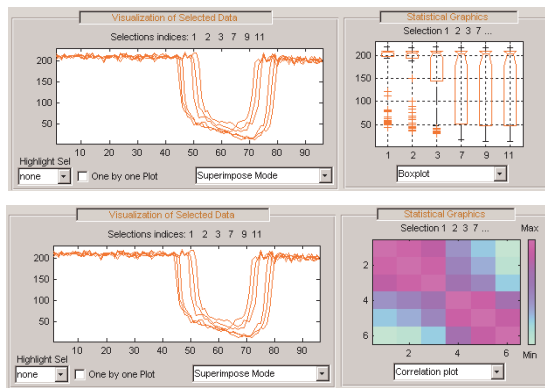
Visualization of Selected Data

Selections indices: 1 2 3 7 9 11

200
150
100
50

10 20 30 40 50 60 70 80 90

Highlight Sel
none
One by one Plot
Superimpose Mode

Statistical Graphics

Selection 1 2 3 7 ...

200
150
100
50

1 2 3 7 9 11

Boxplot

Visualization of Selected Data

Selections indices: 1 2 3 7 9 11

200
150
100
50

10 20 30 40 50 60 70 80 90

Highlight Sel
none
One by one Plot
Superimpose Mode

Statistical Graphics

Selection 1 2 3 7 ...

Max

2
4
6

2 4 6

Min

Correlation plot